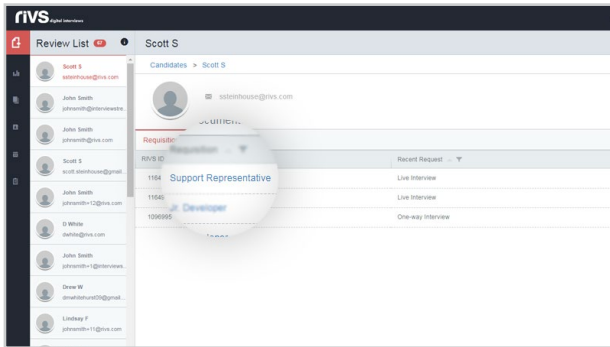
rIVS digital interviews

Review List 67

Scott S

Scott S
ssteinhouse@rivs.com

John Smith
johnsmith@interviewstre...

John Smith
johnsmith@rivs.com

Scott S
scott.steinhouse@gmail...

John Smith
johnsmith+12@rivs.com

G White
dwhite@rivs.com

John Smith
johnsmith+1@interviews...

Drew W
drewhitehurst09@gmail...

Lindsay F
johnsmith+11@rivs.com

Candidates > Scott S

ssteinhouse@rivs.com

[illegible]

Requisiti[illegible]

Requisition

Support Representative

Jr. Developer

| RIVS ID | | Recent Request |
|---|---|---|
| 1164 | | Live Interview |
| 1164 | | Live Interview |
| 1096995 | | One-way Interview |